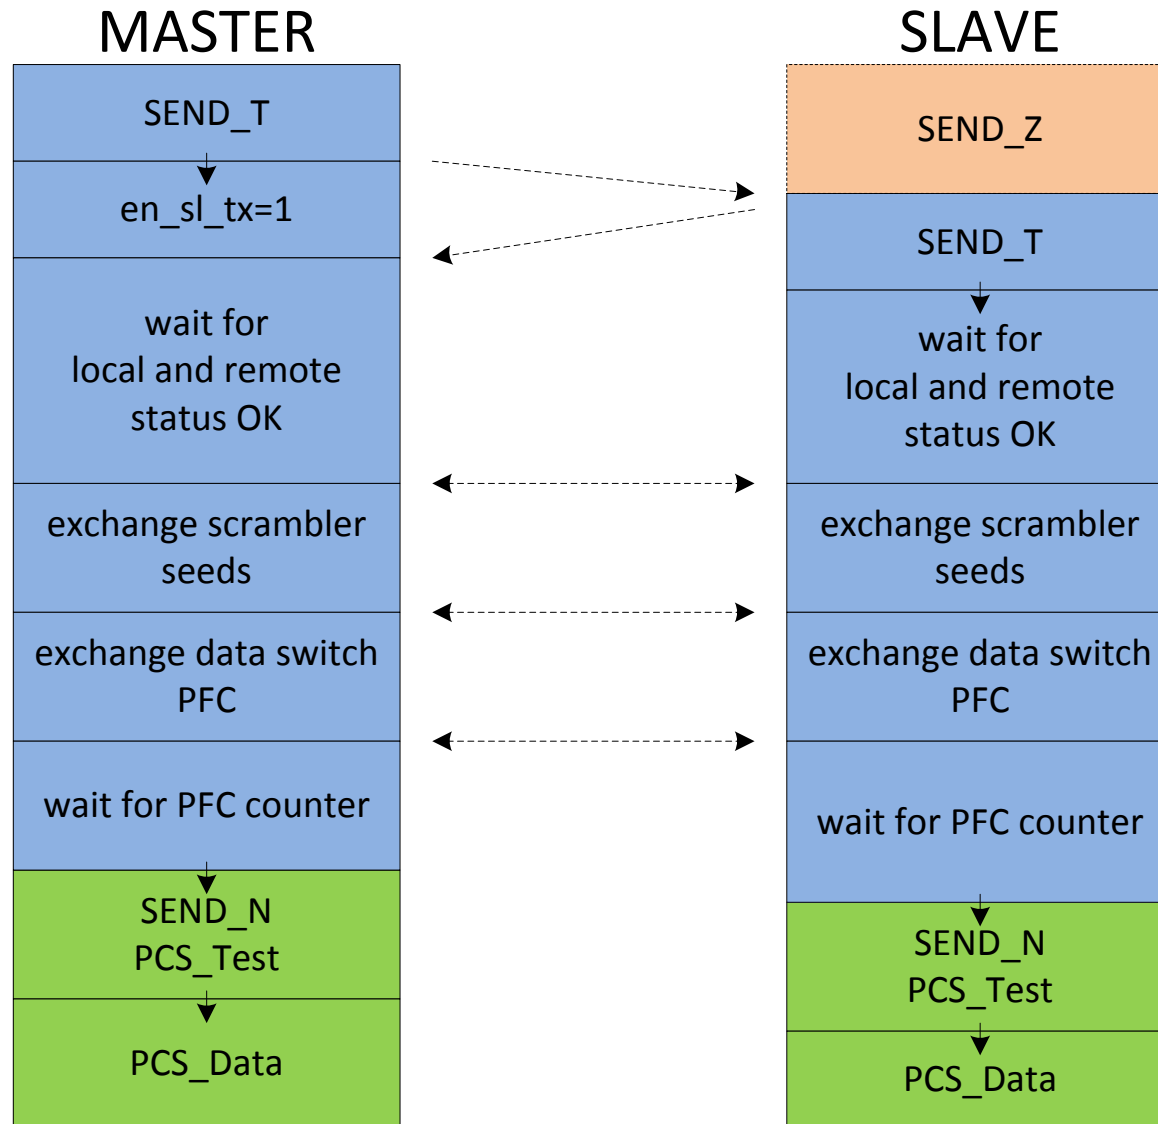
MASTER

SEND_T

en_sl_tx=1

wait for local and remote status OK

exchange scrambler seeds

exchange data switch PFC

wait for PFC counter

SEND_N PCS_Test

PCS_Data

SLAVE

SEND_Z

SEND_T

wait for local and remote status OK

exchange scrambler seeds

exchange data switch PFC

wait for PFC counter

SEND_N PCS_Test

PCS_Data